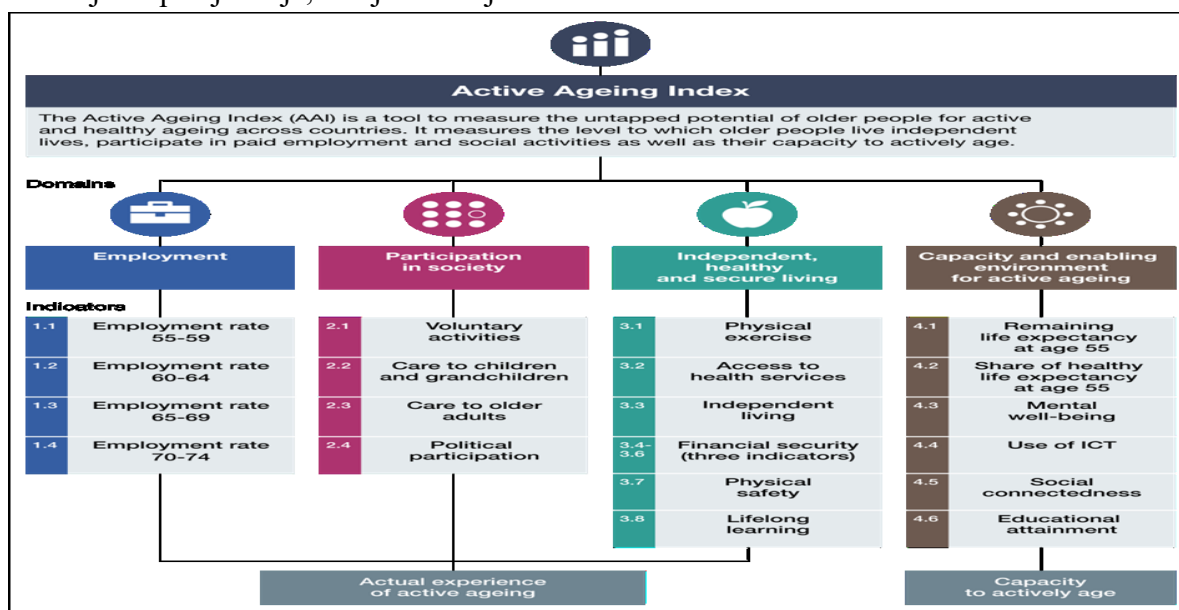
Active Ageing Index

The Active Ageing Index (AAI) is a tool to measure the untapped potential of older people for active and healthy ageing across countries. It measures the level to which older people live independent lives, participate in paid employment and social activities as well as their capacity to actively age.

Domains

Employment

Indicators

1.1 Employment rate 55-59
1.2 Employment rate 60-64
1.3 Employment rate 65-69
1.4 Employment rate 70-74

Participation in society

2.1 Voluntary activities
2.2 Care to children and grandchildren
2.3 Care to older adults
2.4 Political participation

Independent, healthy and secure living

3.1 Physical exercise
3.2 Access to health services
3.3 Independent living
3.4-3.6 Financial security (three indicators)
3.7 Physical safety
3.8 Lifelong learning

Capacity and enabling environment for active ageing

4.1 Remaining life expectancy at age 55
4.2 Share of healthy life expectancy at age 55
4.3 Mental well-being
4.4 Use of ICT
4.5 Social connectedness
4.6 Educational attainment

Actual experience of active ageing

Capacity to actively age